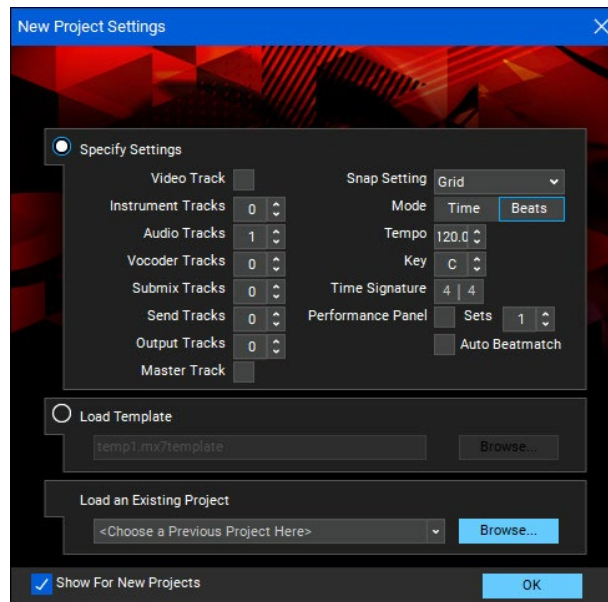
New Project Settings

Specify Settings

Video Track
Instrument Tracks 0
Audio Tracks 1
Vocoder Tracks 0
Submix Tracks 0
Send Tracks 0
Output Tracks 0
Master Track

Snap Setting Grid
Mode Time Beats
Tempo 120.0
Key C
Time Signature 4 | 4
Performance Panel Sets 1
Auto Beatmatch

Load Template
temp1.mx7template
Browse...

Load an Existing Project
<Choose a Previous Project Here>
Browse...

Show For New Projects
OK